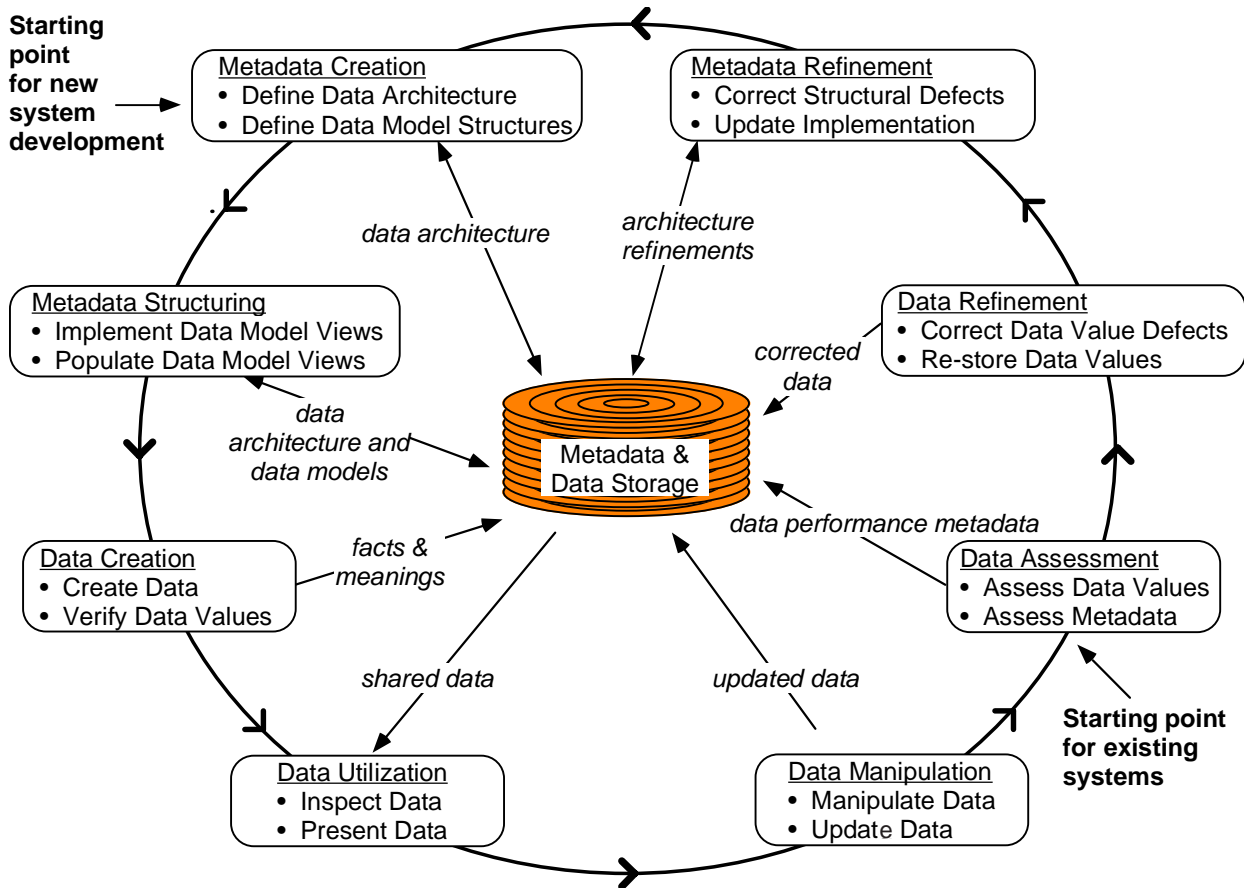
Starting point for new system development

Metadata Creation
• Define Data Architecture
• Define Data Model Structures

Metadata Refinement
• Correct Structural Defects
• Update Implementation

data architecture

architecture refinements

Metadata Structuring
• Implement Data Model Views
• Populate Data Model Views

Data Refinement
• Correct Data Value Defects
• Re-store Data Values

corrected data

data architecture and data models

Metadata & Data Storage

data performance metadata

facts & meanings

Data Creation
• Create Data
• Verify Data Values

Data Assessment
• Assess Data Values
• Assess Metadata

shared data

updated data

Starting point for existing systems

Data Utilization
• Inspect Data
• Present Data

Data Manipulation
• Manipulate Data
• Update Data